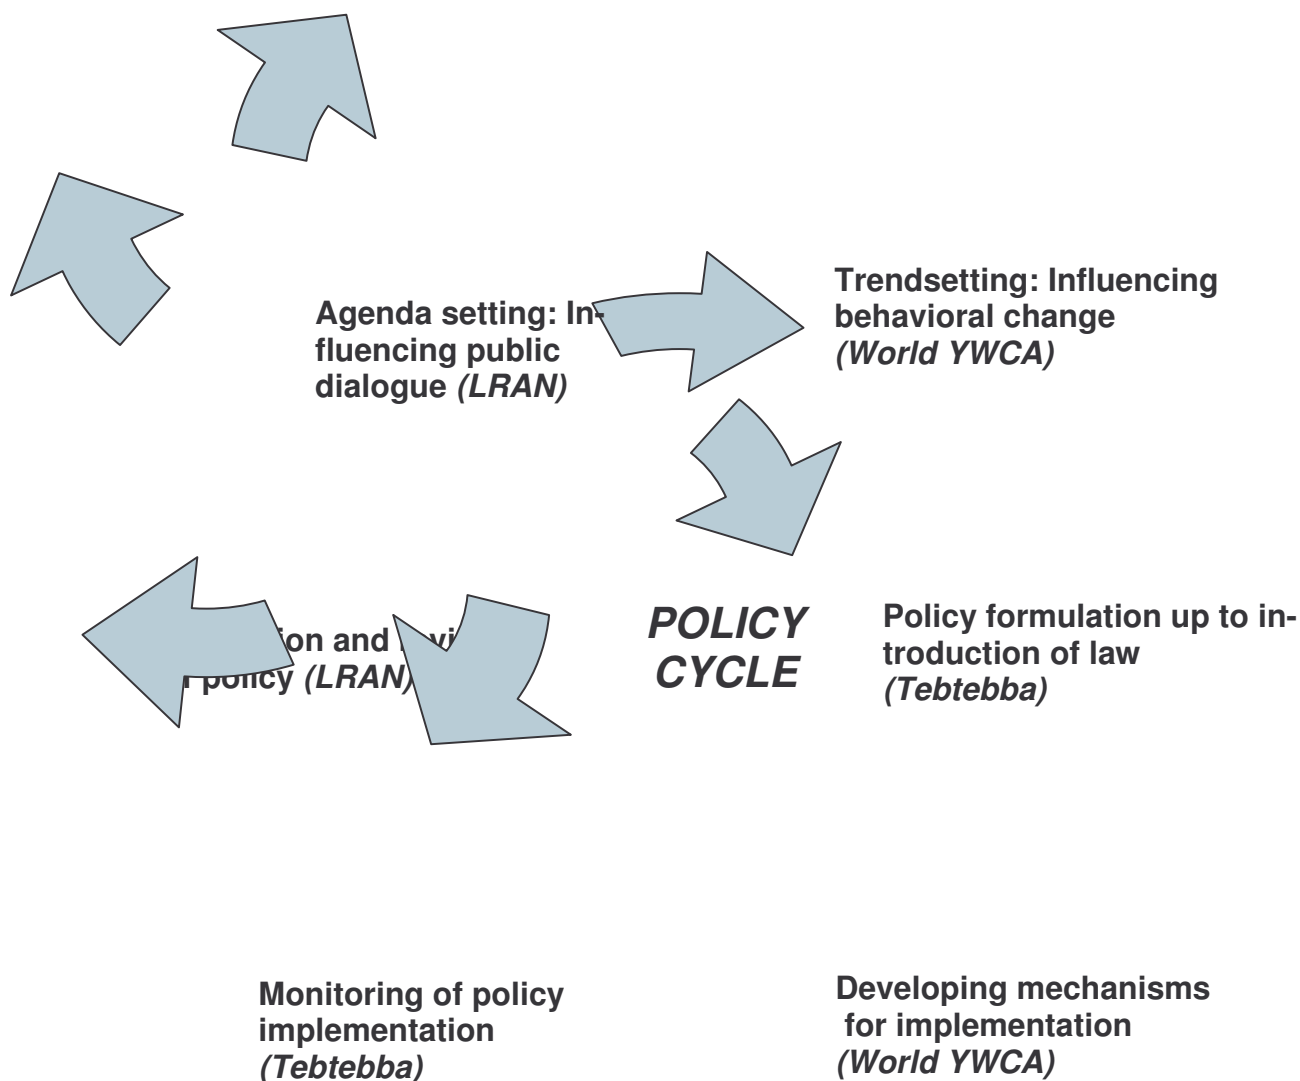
Agenda setting: Influencing public dialogue *(LRAN)*

Trendsetting: Influencing behavioral change *(World YWCA)*

POLICY CYCLE

Policy formulation up to introduction of law *(Tebtebba)*

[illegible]ion and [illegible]vi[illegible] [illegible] policy *(LRAN)*

Monitoring of policy implementation *(Tebtebba)*

Developing mechanisms for implementation *(World YWCA)*